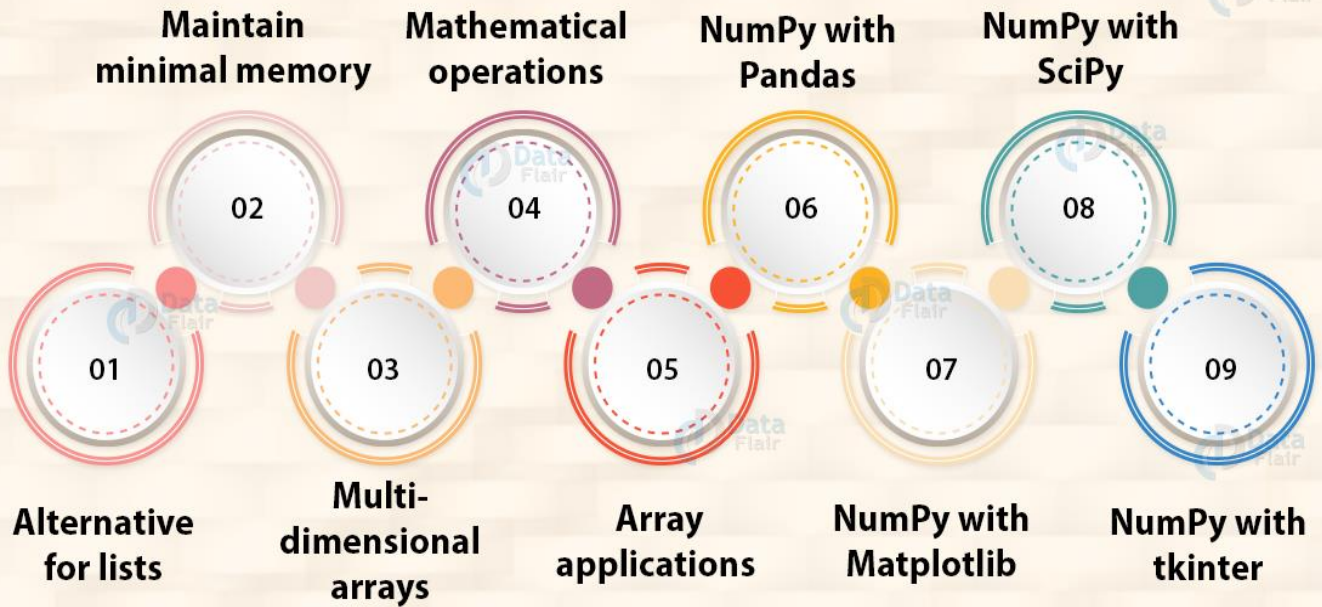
Maintain minimal memory

Mathematical operations

NumPy with Pandas

NumPy with SciPy

02

04

06

08

01

03

05

07

09

Alternative for lists

Multi-dimensional arrays

Array applications

NumPy with Matplotlib

NumPy with tkinter

Data Flair